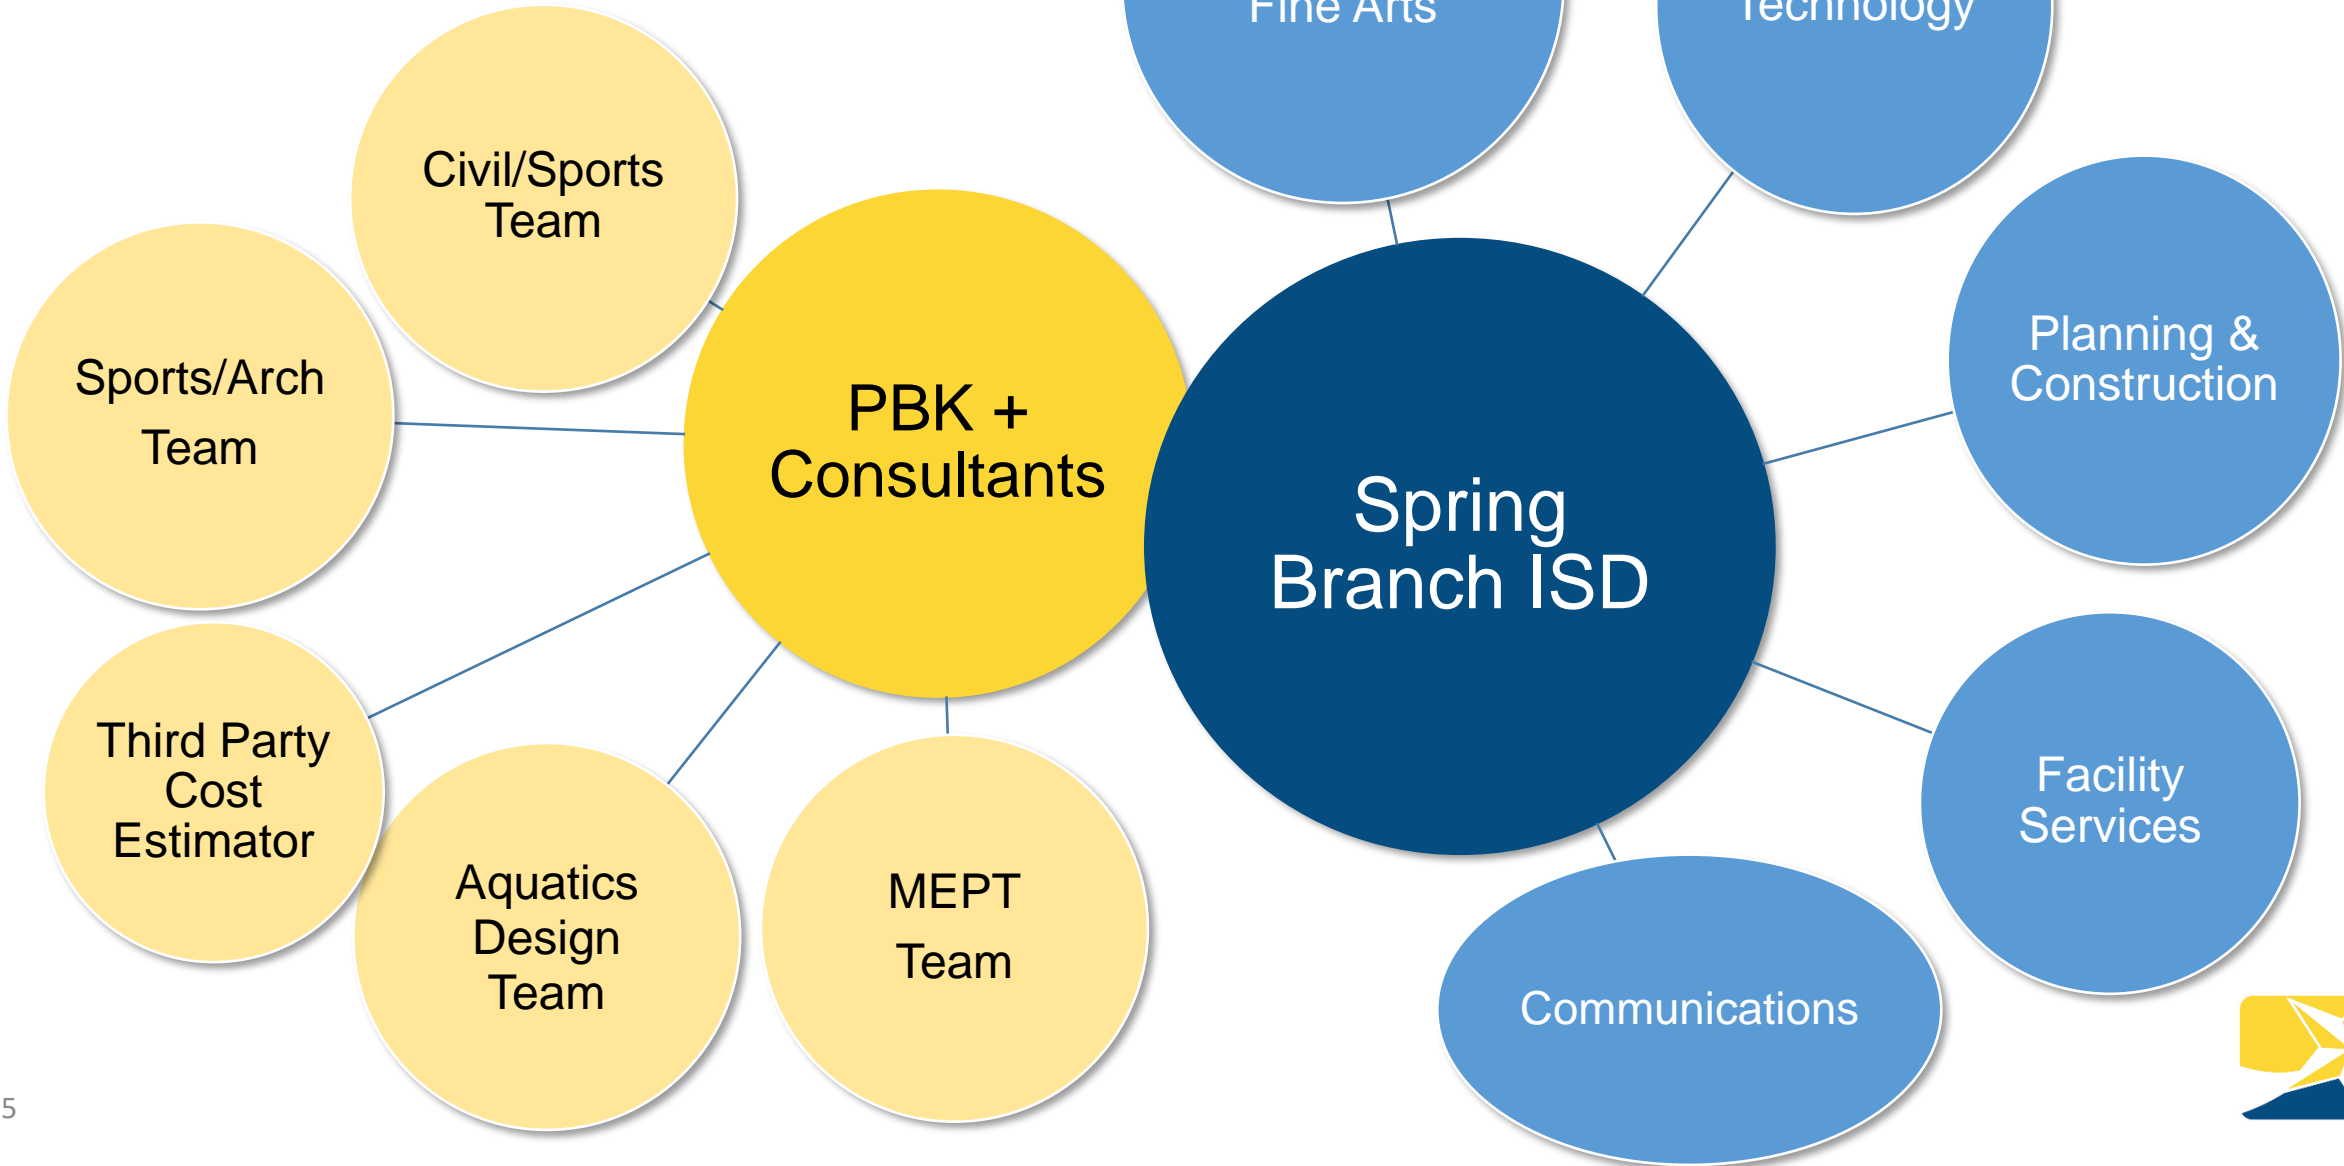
Fine Arts

Technology

Civil/Sports Team

Sports/Arch Team

PBK + Consultants

Spring Branch ISD

Planning & Construction

Third Party Cost Estimator

Aquatics Design Team

MEPT Team

Facility Services

Communications

5